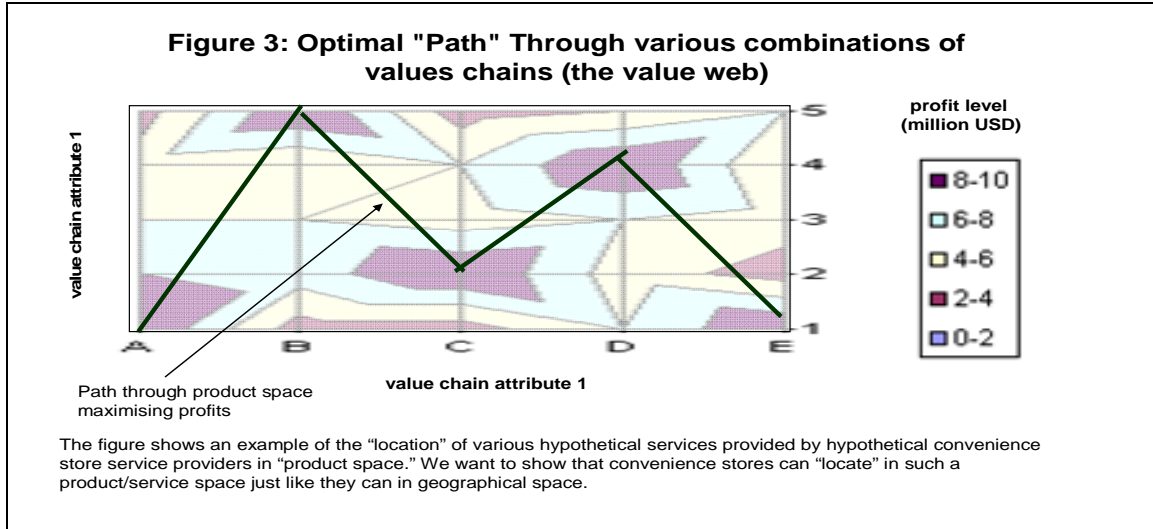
Figure 3: Optimal "Path" Through various combinations of values chains (the value web)

value chain attribute 1

5
4
3
2
1

A B C D E

value chain attribute 1

Path through product space maximising profits

profit level (million USD)

8-10
6-8
4-6
2-4
0-2

The figure shows an example of the “location” of various hypothetical services provided by hypothetical convenience store service providers in “product space.” We want to show that convenience stores can “locate” in such a product/service space just like they can in geographical space.